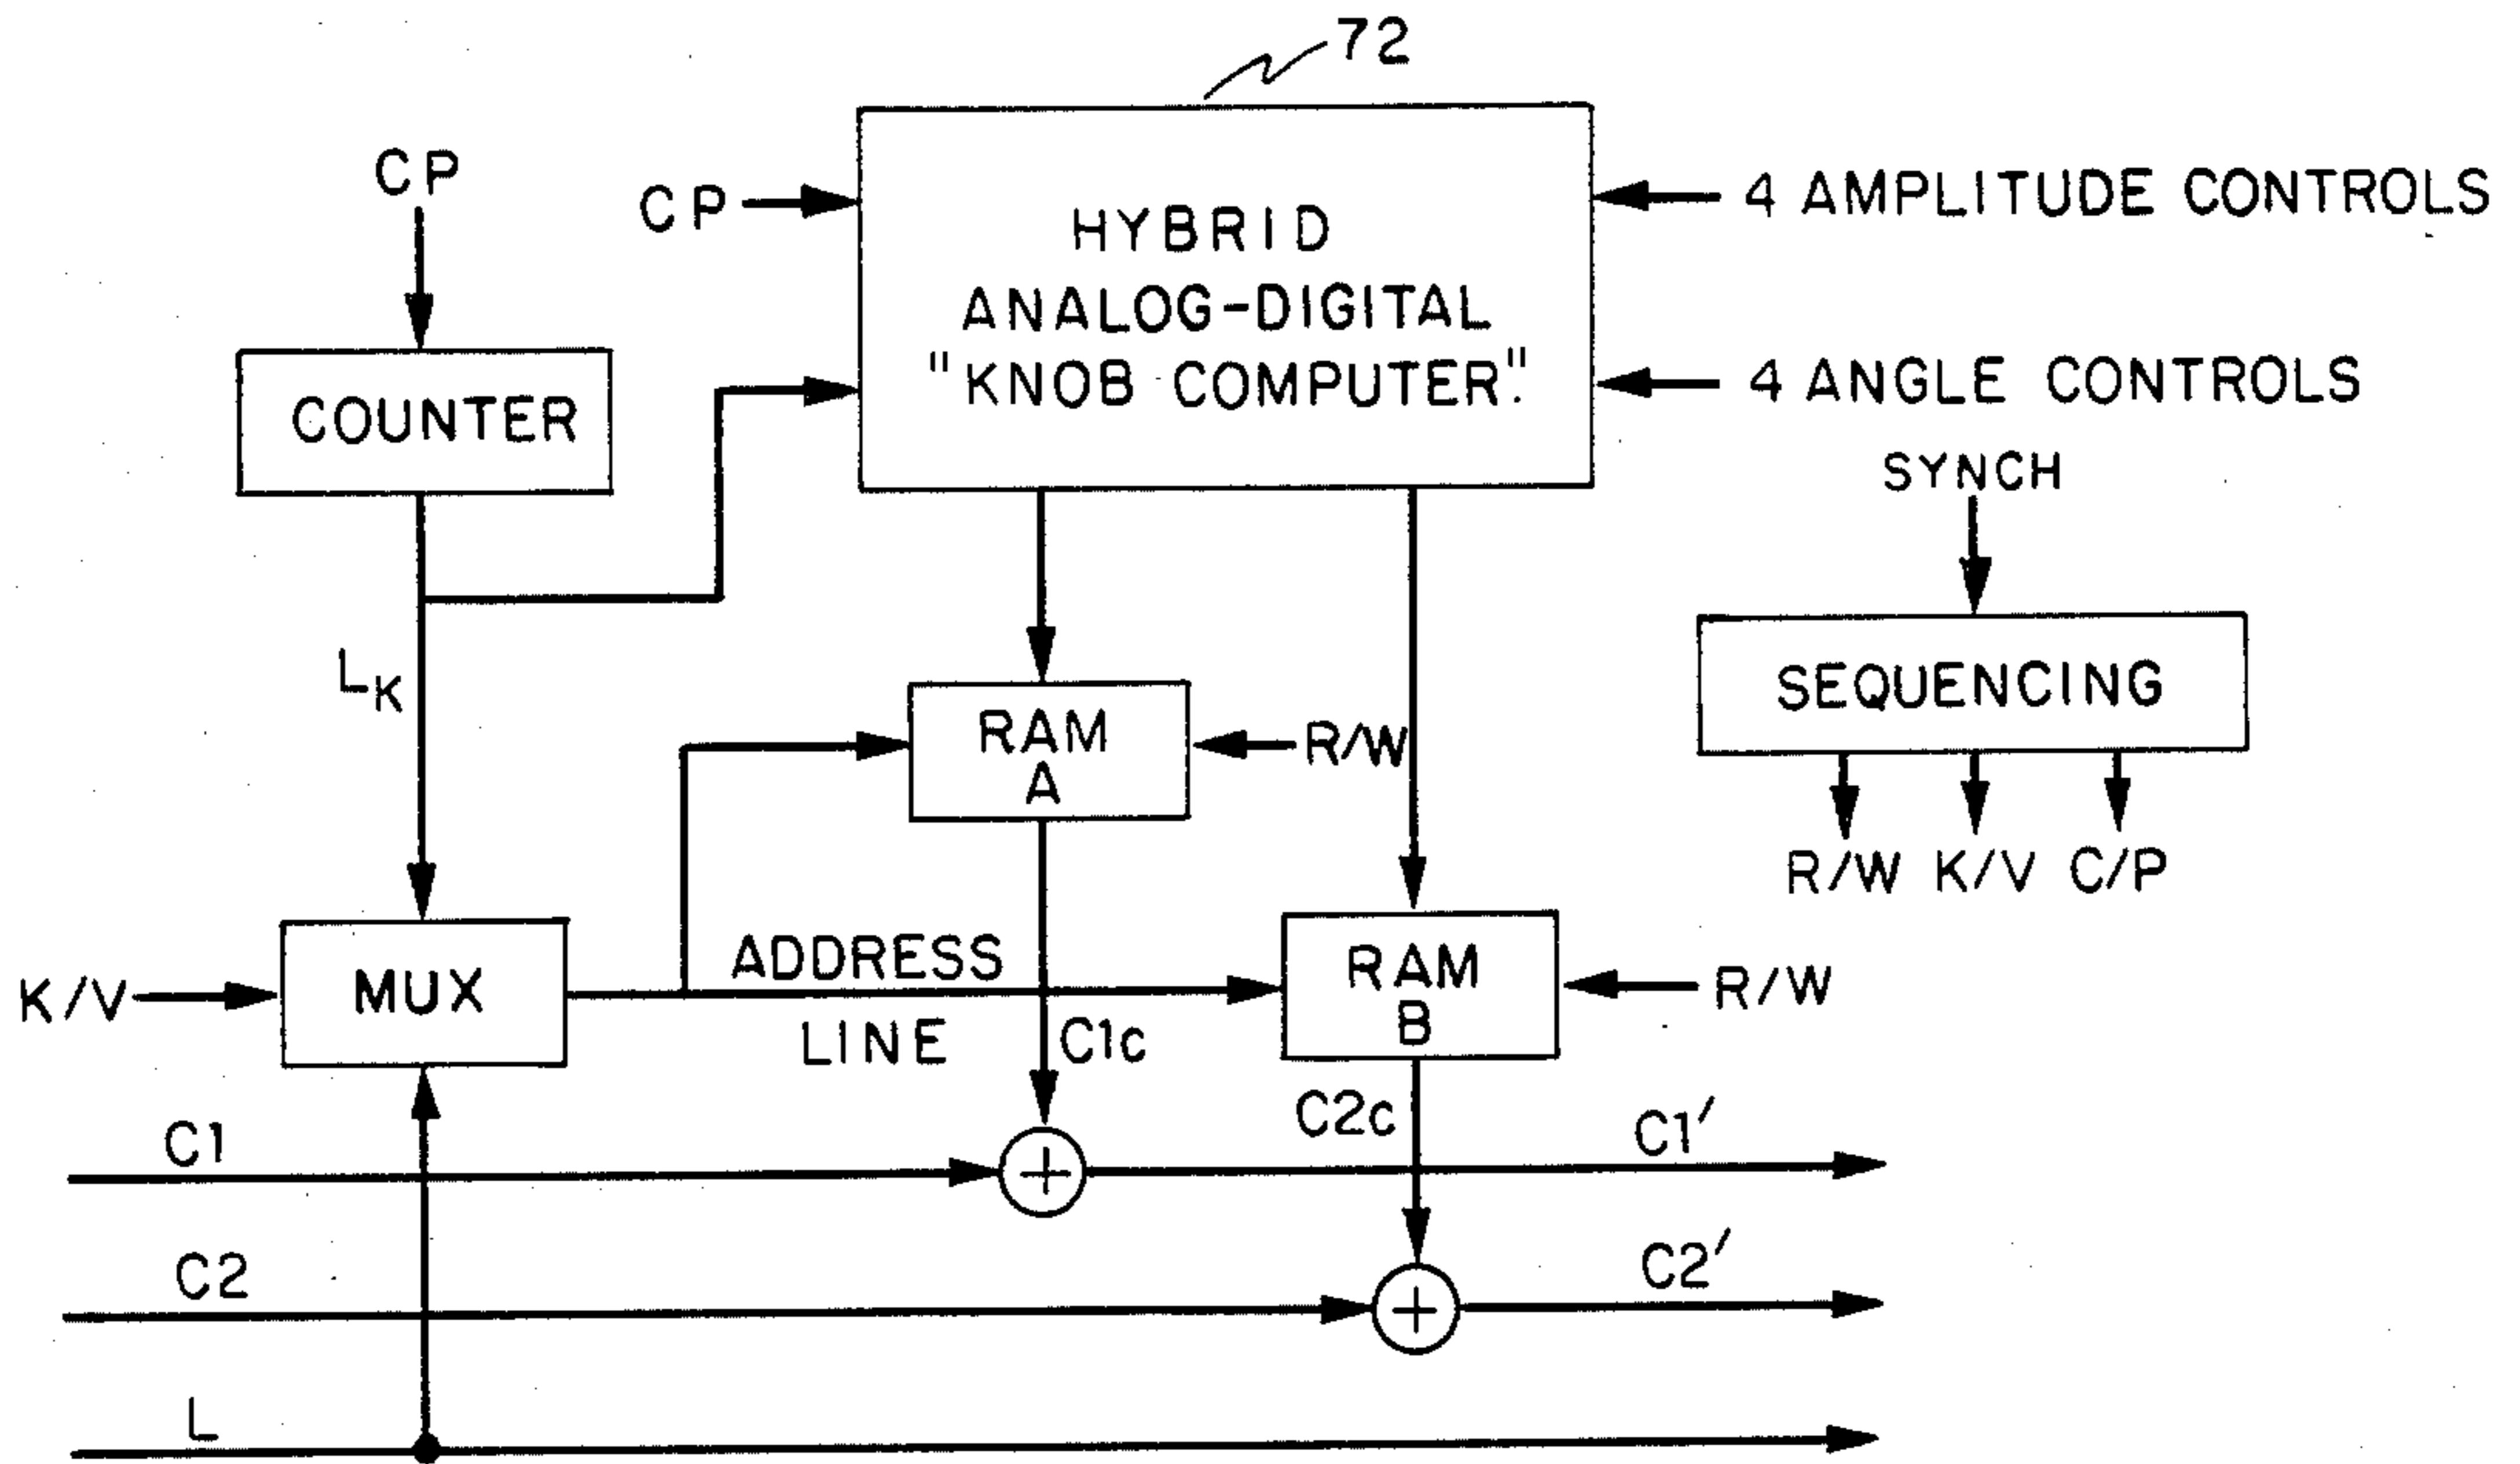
72

CP

CP

HYBRID ANALOG-DIGITAL "KNOB COMPUTER".

4 AMPLITUDE CONTROLS

4 ANGLE CONTROLS

COUNTER

SYNCH

SEQUENCING

R/W K/V C/P

$L_K$

RAM A

R/W

K/V

MUX

ADDRESS LINE

C1c

RAM B

R/W

C2c

C1

C1′

C2

C2′

L